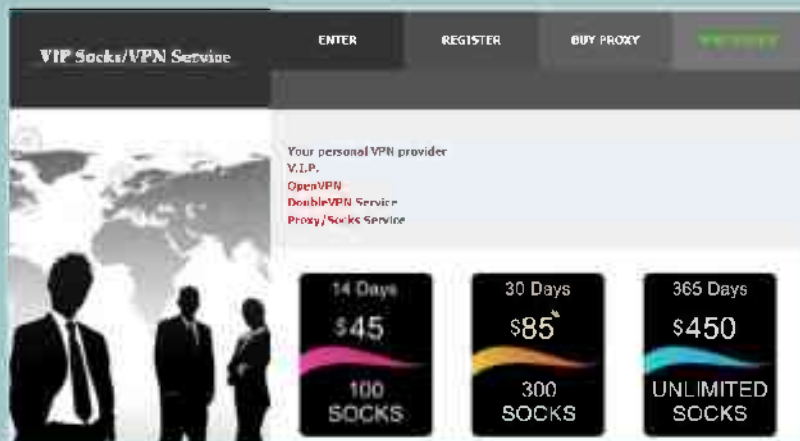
VIP Socks/VPN Service

ENTER

REGISTER

BUY PROXY

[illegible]

Your personal VPN provider
V.I.P.
OpenVPN
DoubleVPN Service
Proxy/Socks Service

14 Days
$45
100 SOCKS

30 Days
$85
300 SOCKS

365 Days
$450
UNLIMITED SOCKS